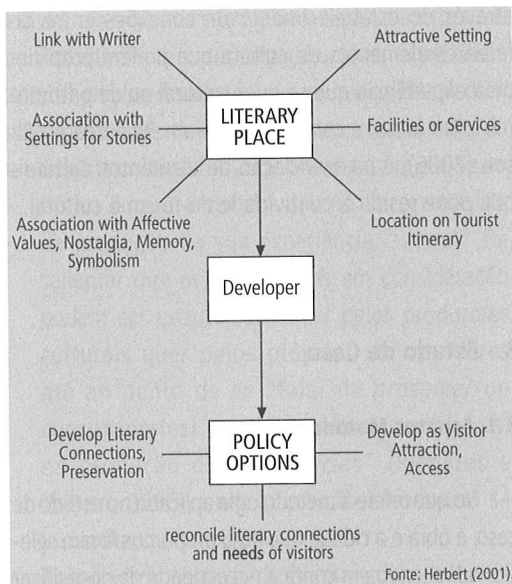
Link with Writer

Attractive Setting

Association with Settings for Stories

LITERARY PLACE

Facilities or Services

Association with Affective Values, Nostalgia, Memory, Symbolism

Location on Tourist Itinerary

Developer

Develop Literary Connections, Preservation

POLICY OPTIONS

Develop as Visitor Attraction, Access

reconcile literary connections and needs of visitors

Fonte: Herbert (2001)